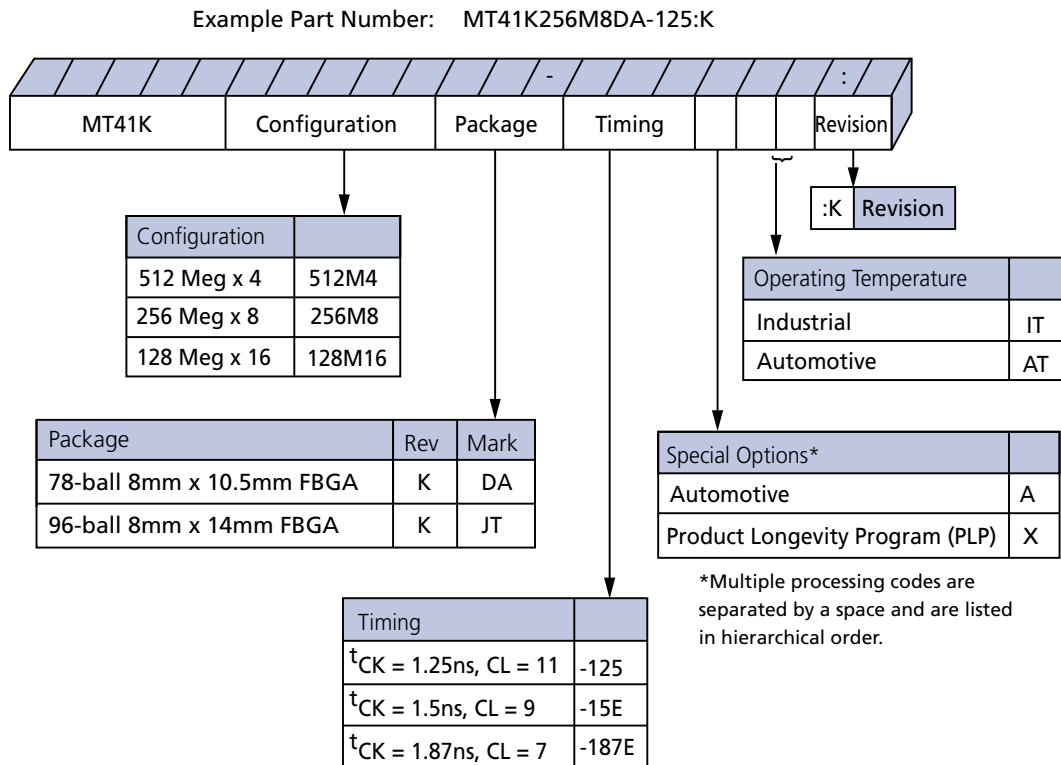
Example Part Number: MT41K256M8DA-125:K

-

:

| MT41K | Configuration | Package | Timing | | | Revision |
|---|---|---|---|---|---|---|

| :K | Revision |
|---|---|

| Configuration | |
|---|---|
| 512 Meg x 4 | 512M4 |
| 256 Meg x 8 | 256M8 |
| 128 Meg x 16 | 128M16 |

| Operating Temperature | |
|---|---|
| Industrial | IT |
| Automotive | AT |

| Package | Rev | Mark |
|---|---|---|
| 78-ball 8mm x 10.5mm FBGA | K | DA |
| 96-ball 8mm x 14mm FBGA | K | JT |

| Special Options* | |
|---|---|
| Automotive | A |
| Product Longevity Program (PLP) | X |

*Multiple processing codes are separated by a space and are listed in hierarchical order.

| Timing | |
|---|---|
| $^tCK$ = 1.25ns, CL = 11 | -125 |
| $^tCK$ = 1.5ns, CL = 9 | -15E |
| $^tCK$ = 1.87ns, CL = 7 | -187E |